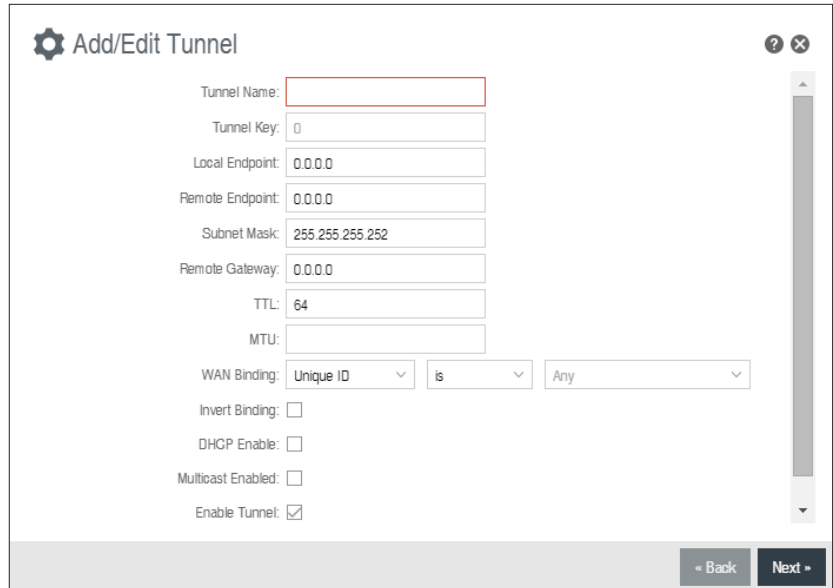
Add/Edit Tunnel

Tunnel Name:

Tunnel Key: 0

Local Endpoint: 0.0.0.0

Remote Endpoint: 0.0.0.0

Subnet Mask: 255.255.255.252

Remote Gateway: 0.0.0.0

TTL: 64

MTU:

WAN Binding: Unique ID is Any

Invert Binding:

DHCP Enable:

Multicast Enabled:

Enable Tunnel:

« Back Next »